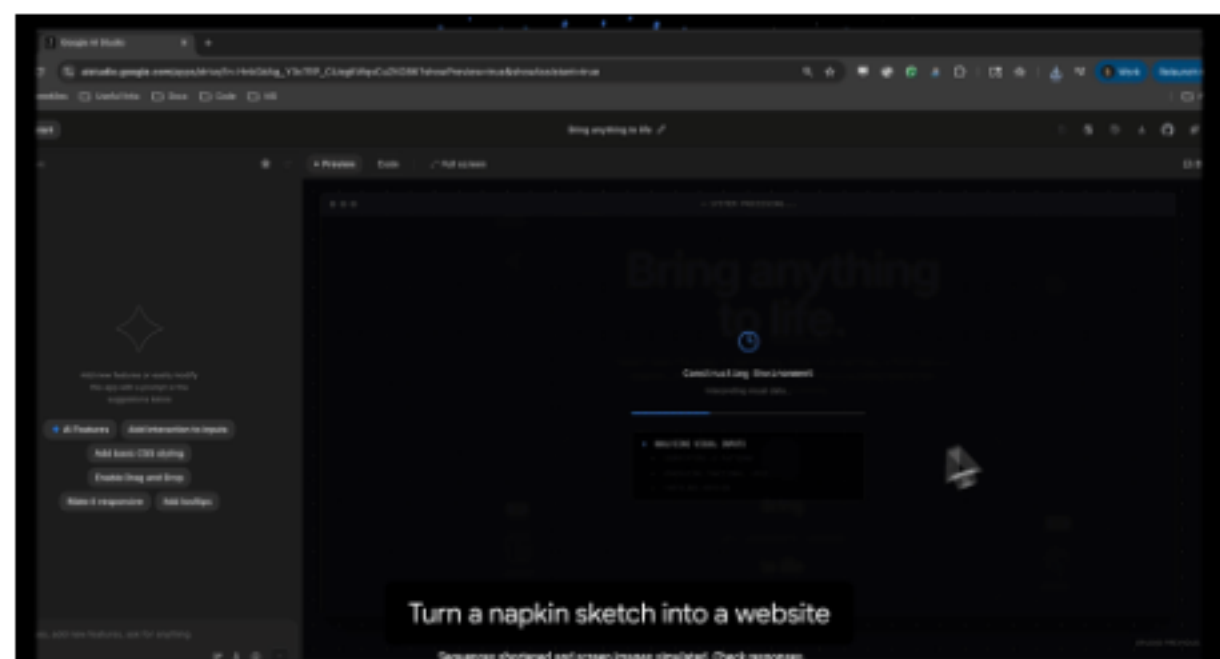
Google AI Studio

aistudio.google.com/apps/drive/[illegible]

Work

Bring anything to life

Preview Code Full screen

Add new features or easily modify this app with a prompt or the suggestions below

AI Features Add interaction to inputs

Add basic CSS styling

Enable Drag and Drop

Rate it responsive Add tooltips

Bring anything to life.

Constructing Environment

Interpreting visual data...

ANALYZING VISUAL INPUTS

Turn a napkin sketch into a website

Sequences shortened and screen images simulated. Check responses.